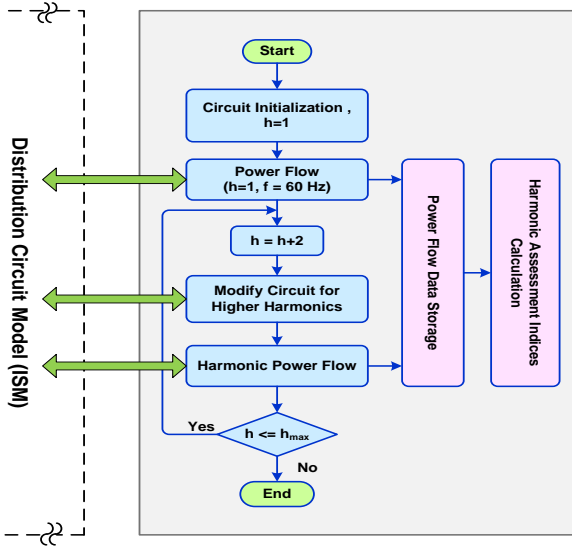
Distribution Circuit Model (ISM)

Start

Circuit Initialization , h=1

Power Flow (h=1, f = 60 Hz)

h = h+2

Modify Circuit for Higher Harmonics

Harmonic Power Flow

Yes

$h <= h_{max}$

No

End

Power Flow Data Storage

Harmonic Assessment Indices Calculation